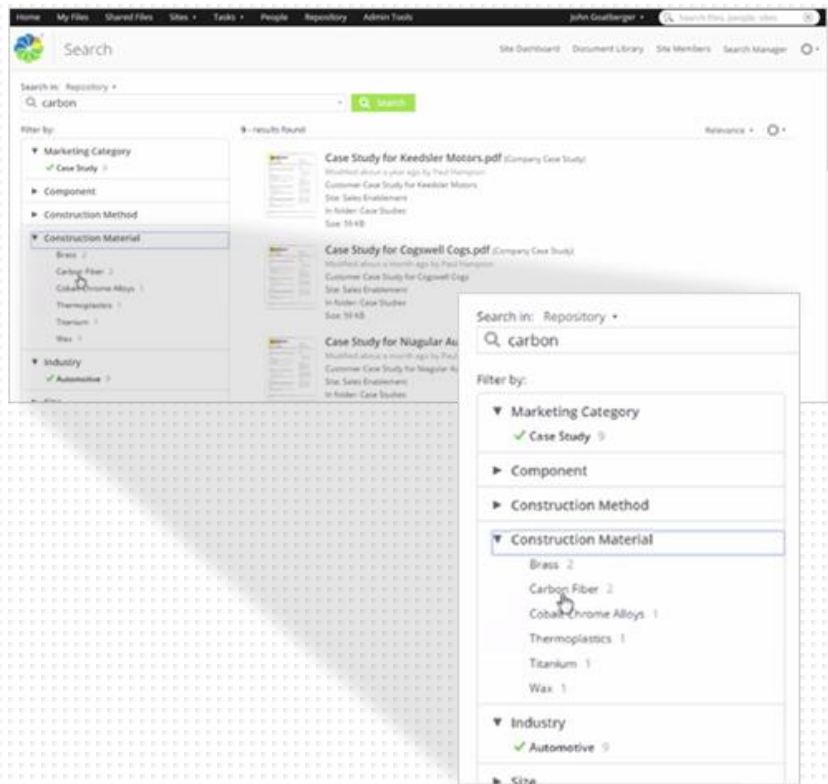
Home My Files Shared Files Sites ▾ Tasks ▾ People Repository Admin Tools John Gsalberger ▾ Search files, people, sites

Search

Site Dashboard Document Library Site Members Search Manager

Search in: Repository ▾
carbon
Search

Filter by:
9 - results found
Relevance ▾

▼ Marketing Category
✓ Case Study 9
► Component
► Construction Method
▼ Construction Material
Brass 2
Carbon Fiber 2
Cobalt Chrome Alloys 1
Thermoplastics 1
Titanium 1
Wax 1
▼ Industry
✓ Automotive 9

Case Study for Keedsler Motors.pdf (Company Case Study)
Modified about a year ago by Paul Hampton
Customer Case Study for Keedsler Motors
Site: Sales Enablement
In folder: Case Studies
Size: 59 KB

Case Study for Cogswell Cogs.pdf (Company Case Study)
Modified about a month ago by Paul Hampton
Customer Case Study for Cogswell Cogs
Site: Sales Enablement
In folder: Case Studies
Size: 59 KB

Case Study for Niagular Au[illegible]
Modified about a month ago by Paul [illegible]
Customer Case Study for Niagular A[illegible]
Site: Sales Enablement
In folder: Case Studies

Search in: Repository ▾
carbon
Filter by:
▼ Marketing Category
✓ Case Study 9
► Component
► Construction Method
▼ Construction Material
Brass 2
Carbon Fiber 2
Cobalt Chrome Alloys 1
Thermoplastics 1
Titanium 1
Wax 1
▼ Industry
✓ Automotive 9
► Size